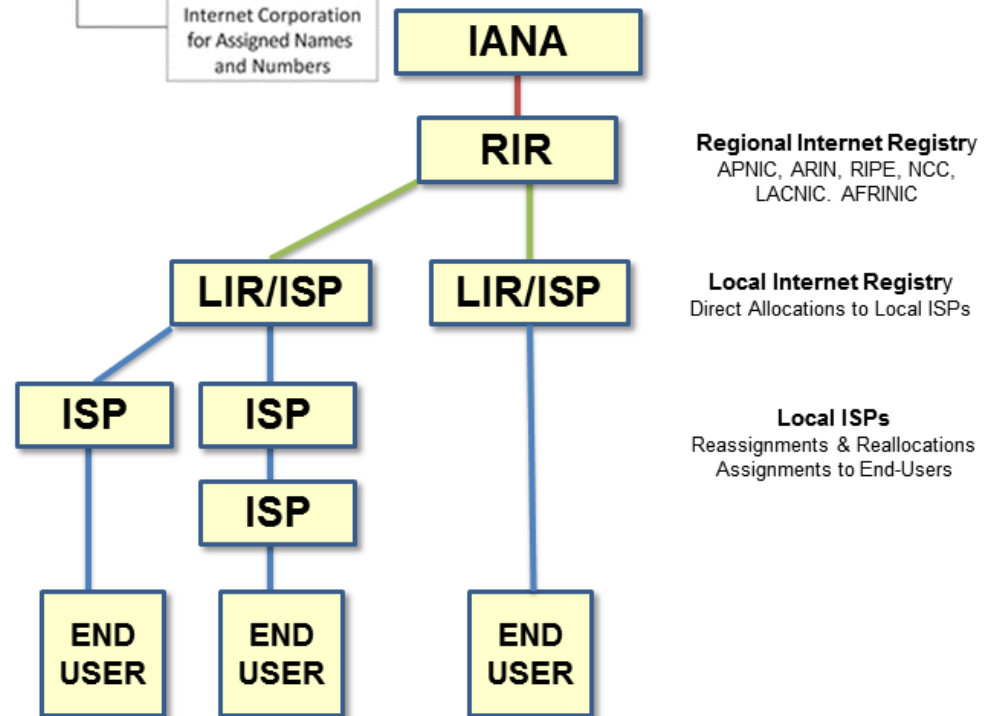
Internet Corporation for Assigned Names and Numbers

IANA

RIR

Regional Internet Registry
APNIC, ARIN, RIPE, NCC, LACNIC. AFRINIC

LIR/ISP

LIR/ISP

Local Internet Registry
Direct Allocations to Local ISPs

ISP

ISP

ISP

Local ISPs
Reassignments & Reallocations
Assignments to End-Users

END USER

END USER

END USER